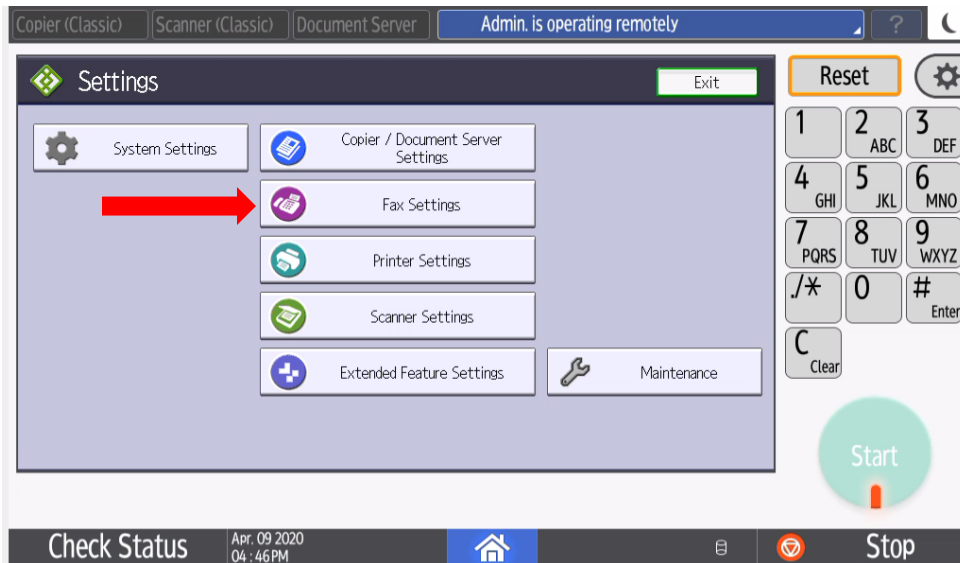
Copier (Classic) Scanner (Classic) Document Server Admin. is operating remotely ?

Settings

Exit

Reset

System Settings

Copier / Document Server Settings

Fax Settings

Printer Settings

Scanner Settings

Extended Feature Settings

Maintenance

1
2 ABC
3 DEF
4 GHI
5 JKL
6 MNO
7 PQRS
8 TUV
9 WXYZ
./*
0
# Enter
C Clear

Start

Check Status

Apr. 09 2020
04 : 46PM

Stop